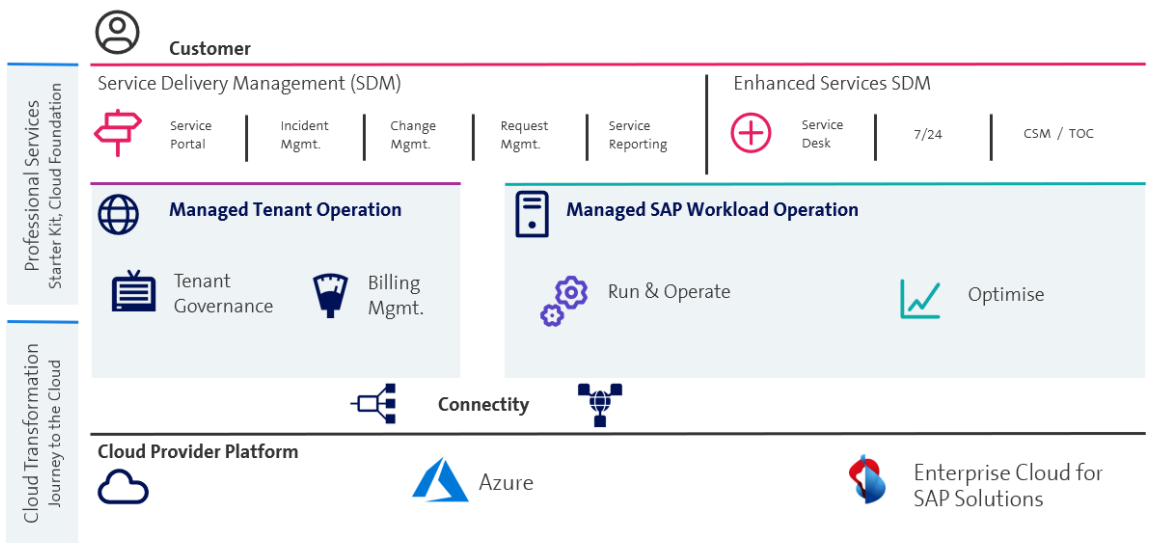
Professional Services
Starter Kit, Cloud Foundation

Cloud Transformation
Journey to the Cloud

Customer

Service Delivery Management (SDM)

Service Portal | Incident Mgmt. | Change Mgmt. | Request Mgmt. | Service Reporting

Enhanced Services SDM

Service Desk | 7/24 | CSM / TOC

Managed Tenant Operation

Tenant Governance

Billing Mgmt.

Managed SAP Workload Operation

Run & Operate

Optimise

Connectity

Cloud Provider Platform

Azure

Enterprise Cloud for SAP Solutions